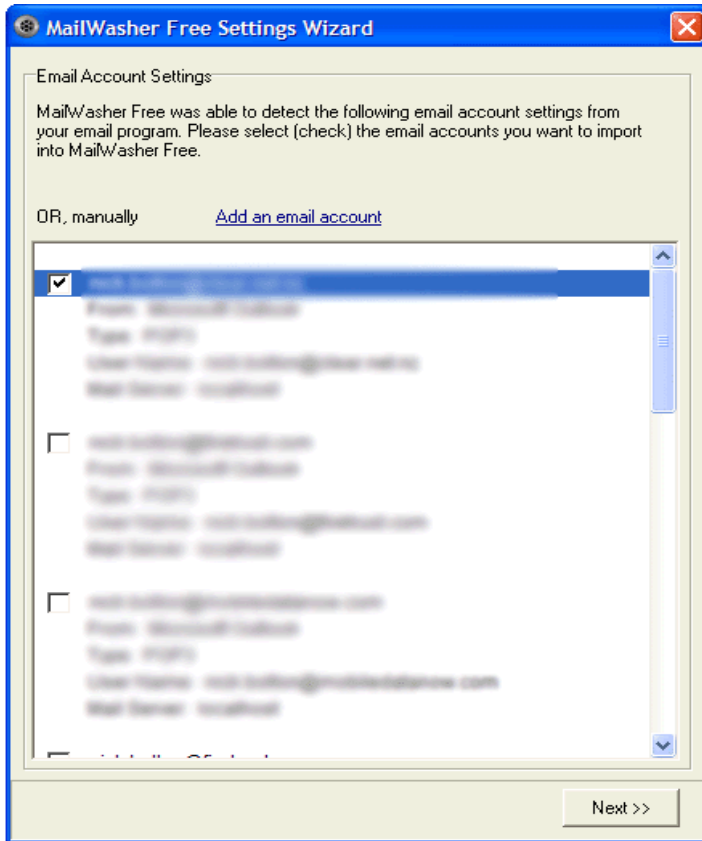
MailWasher Free Settings Wizard

Email Account Settings

MailWasher Free was able to detect the following email account settings from your email program. Please select (check) the email accounts you want to import into MailWasher Free.

OR, manually Add an email account

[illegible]
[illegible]
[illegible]
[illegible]
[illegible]

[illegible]
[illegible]
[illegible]
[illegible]
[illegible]

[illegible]
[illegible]
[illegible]
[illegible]
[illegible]

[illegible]

Next >>